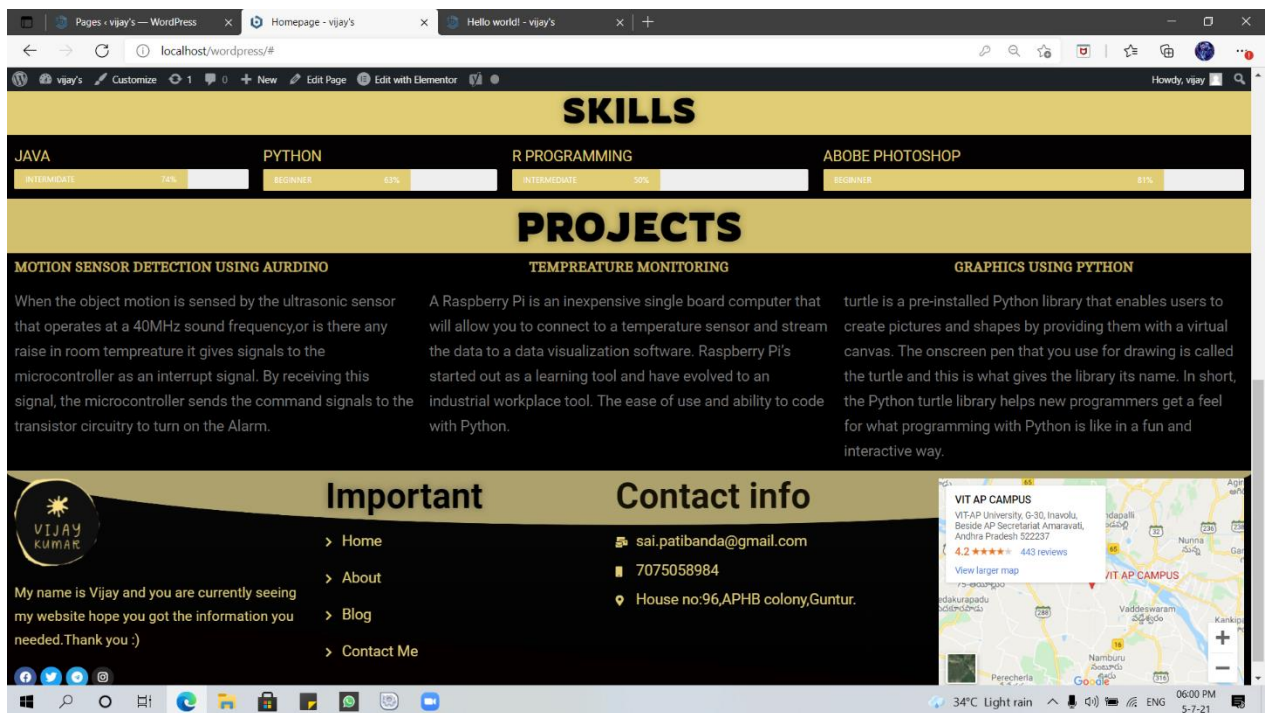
Pages ‹ vijay's — WordPress
Homepage - vijay's
Hello world! - vijay's

localhost/wordpress/#

vijay's Customize 1 0 New Edit Page Edit with Elementor
Howdy, vijay

SKILLS

JAVA
INTERMIDATE 74%

PYTHON
BEGINNER 63%

R PROGRAMMING
INTERMIDATE 50%

ABOBE PHOTOSHOP
BEGINNER 81%

PROJECTS

MOTION SENSOR DETECTION USING AURDINO

When the object motion is sensed by the ultrasonic sensor that operates at a 40MHz sound frequency,or is there any raise in room tempreature it gives signals to the microcontroller as an interrupt signal. By receiving this signal, the microcontroller sends the command signals to the transistor circuitry to turn on the Alarm.

TEMPREATURE MONITORING

A Raspberry Pi is an inexpensive single board computer that will allow you to connect to a temperature sensor and stream the data to a data visualization software. Raspberry Pi's started out as a learning tool and have evolved to an industrial workplace tool. The ease of use and ability to code with Python.

GRAPHICS USING PYTHON

turtle is a pre-installed Python library that enables users to create pictures and shapes by providing them with a virtual canvas. The onscreen pen that you use for drawing is called the turtle and this is what gives the library its name. In short, the Python turtle library helps new programmers get a feel for what programming with Python is like in a fun and interactive way.

VIJAY KUMAR

My name is Vijay and you are currently seeing my website hope you got the information you needed.Thank you :)

Important
Home
About
Blog
Contact Me

Contact info
sai.patibanda@gmail.com
7075058984
House no:96,APHB colony,Guntur.

VIT AP CAMPUS
VIT-AP University, G-30, Inavolu, Beside AP Secretariat Amaravati, Andhra Pradesh 522237
4.2 ★★★★ 443 reviews
View larger map
VIT AP CAMPUS
Nunna
Vaddeswaram
Kankipa
Namburu
Perecherla
Google

34°C Light rain ENG 06:00 PM 5-7-21